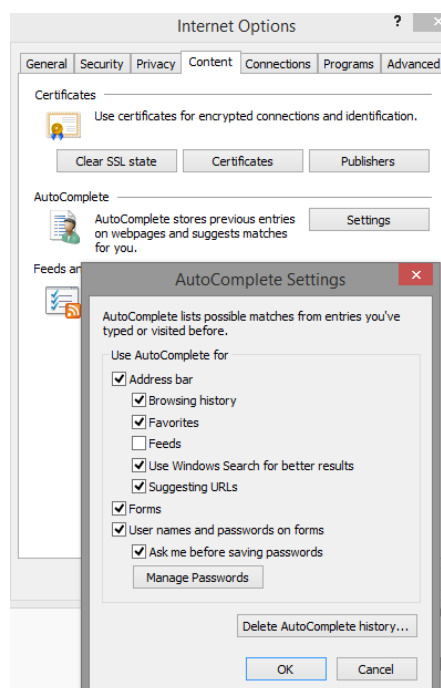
Internet Options

?

General | Security | Privacy | Content | Connections | Programs | Advanced

Certificates

Use certificates for encrypted connections and identification.

Clear SSL state

Certificates

Publishers

AutoComplete

AutoComplete stores previous entries on webpages and suggests matches for you.

Settings

Feeds an

AutoComplete Settings

AutoComplete lists possible matches from entries you've typed or visited before.

Use AutoComplete for

☑ Address bar

☑ Browsing history

☑ Favorites

☐ Feeds

☑ Use Windows Search for better results

☑ Suggesting URLs

☑ Forms

☑ User names and passwords on forms

☑ Ask me before saving passwords

Manage Passwords

Delete AutoComplete history...

OK

Cancel